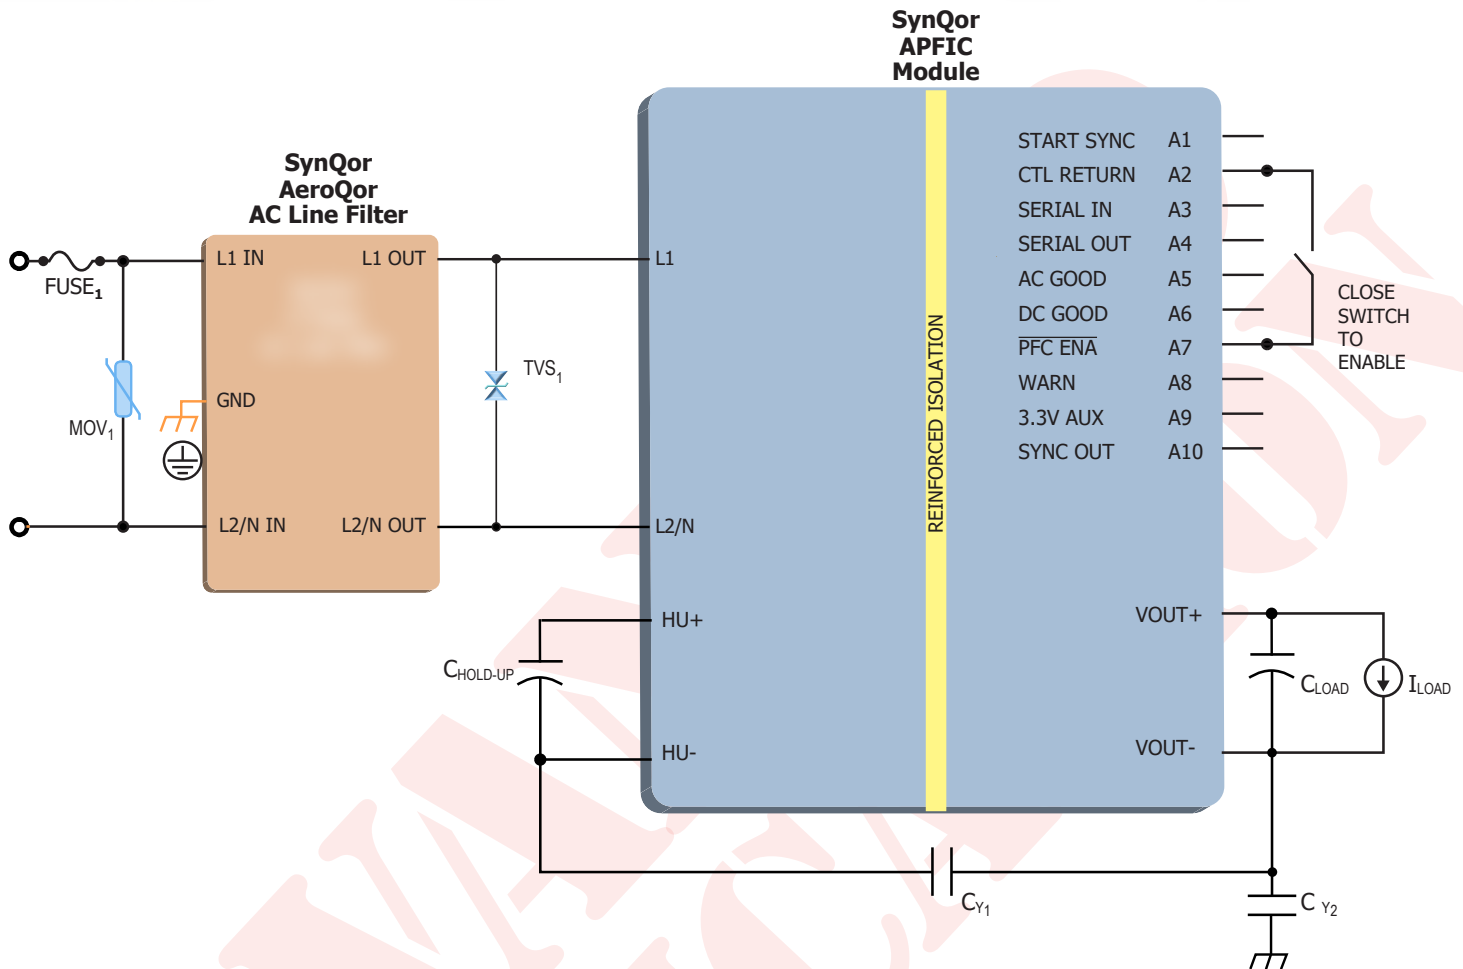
SynQor
APFIC
Module

SynQor
AeroQor
AC Line Filter

FUSE$_1$

MOV$_1$

L1 IN

L1 OUT

GND

L2/N IN

L2/N OUT

TVS$_1$

L1

L2/N

REINFORCED ISOLATION

START SYNC A1
CTL RETURN A2
SERIAL IN A3
SERIAL OUT A4
AC GOOD A5
DC GOOD A6
PFC ENA A7
WARN A8
3.3V AUX A9
SYNC OUT A10

CLOSE
SWITCH
TO
ENABLE

HU+

HU-

C$_{HOLD-UP}$

VOUT+

VOUT-

C$_{LOAD}$

I$_{LOAD}$

C$_{Y1}$

C $_{Y2}$